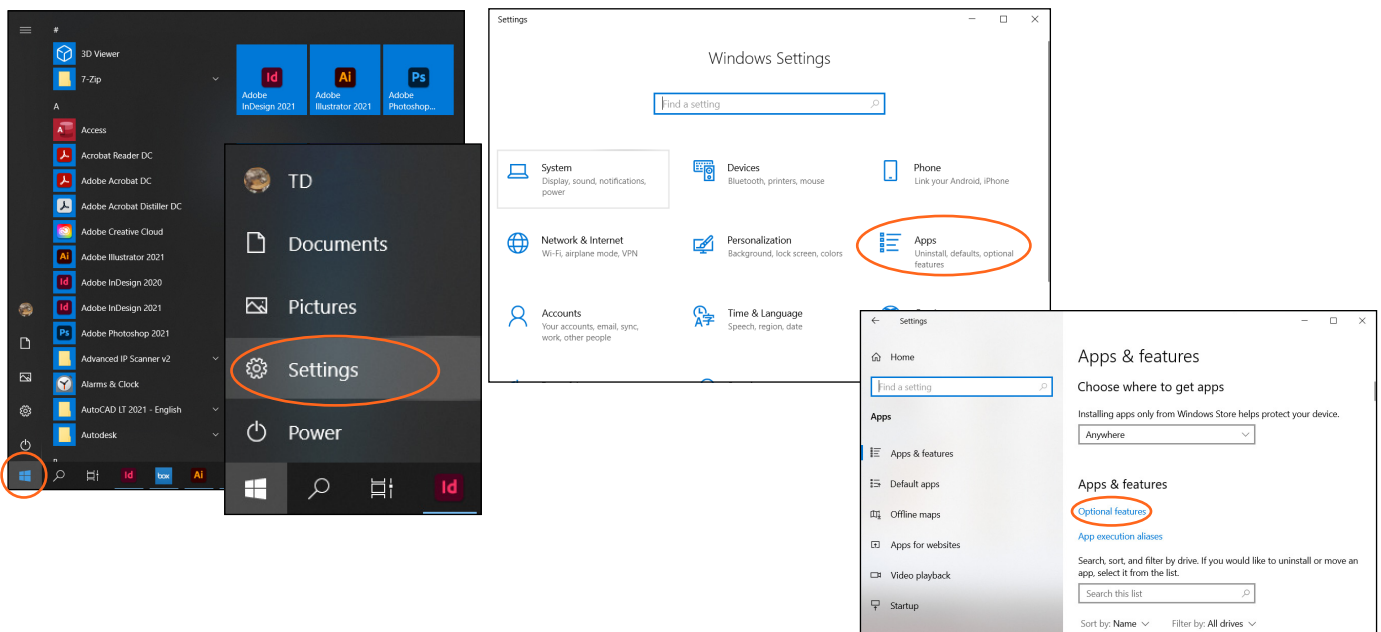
#

3D Viewer

7-Zip

A

Access

Acrobat Reader DC

Adobe Acrobat DC

Adobe Acrobat Distiller DC

Adobe Creative Cloud

Adobe Illustrator 2021

Adobe InDesign 2020

Adobe InDesign 2021

Adobe Photoshop 2021

Advanced IP Scanner v2

Alarms & Clock

AutoCAD LT 2021 - English

Autodesk

Id Adobe InDesign 2021

Ai Adobe Illustrator 2021

Ps Adobe Photoshop...

Id box Ai

TD

Documents

Pictures

Settings

Power

Id

Settings

Windows Settings

Find a setting

System
Display, sound, notifications, power

Devices
Bluetooth, printers, mouse

Phone
Link your Android, iPhone

Network & Internet
Wi-Fi, airplane mode, VPN

Personalization
Background, lock screen, colors

Apps
Uninstall, defaults, optional features

Accounts
Your accounts, email, sync, work, other people

Time & Language
Speech, region, date

Settings

Home

Find a setting

Apps

Apps & features

Default apps

Offline maps

Apps for websites

Video playback

Startup

Apps & features

Choose where to get apps

Installing apps only from Windows Store helps protect your device.

Anywhere

Apps & features

Optional features

App execution aliases

Search, sort, and filter by drive. If you would like to uninstall or move an app, select it from the list.

Search this list

Sort by: Name Filter by: All drives